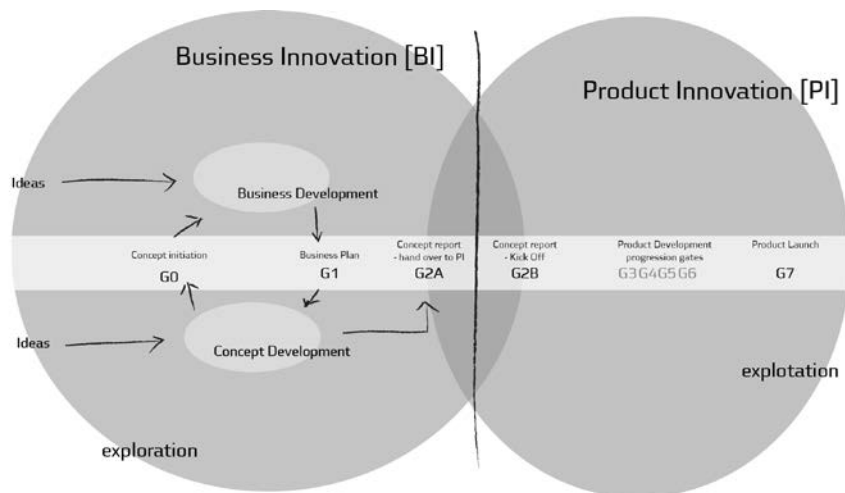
Business Innovation [BI]

Product Innovation [PI]

Ideas

Business Development

Concept initiation
G0

Business Plan
G1

Concept report - hand over to PI
G2A

Concept report - Kick Off
G2B

Product Development progression gates
G3 G4 G5 G6

Product Launch
G7

Ideas

Concept Development

explotation

exploration